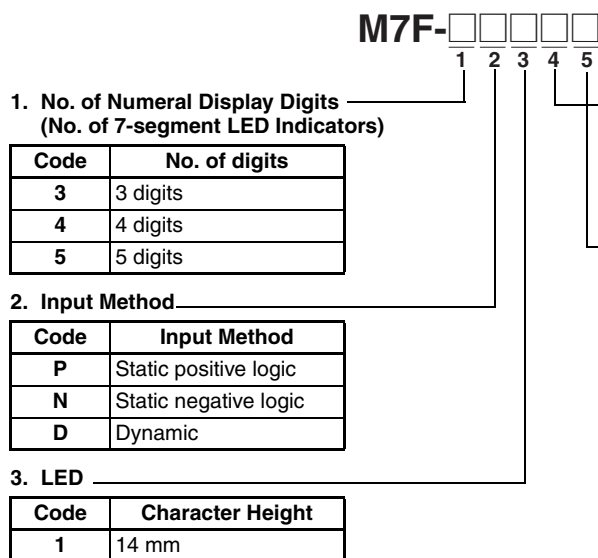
M7F-□□□□□

1 2 3 4 5

1. No. of Numeral Display Digits (No. of 7-segment LED Indicators)

| Code | No. of digits |
|---|---|
| 3 | 3 digits |
| 4 | 4 digits |
| 5 | 5 digits |

2. Input Method

| Code | Input Method |
|---|---|
| P | Static positive logic |
| N | Static negative logic |
| D | Dynamic |

3. LED

| Code | Character Height |
|---|---|
| 1 | 14 mm |